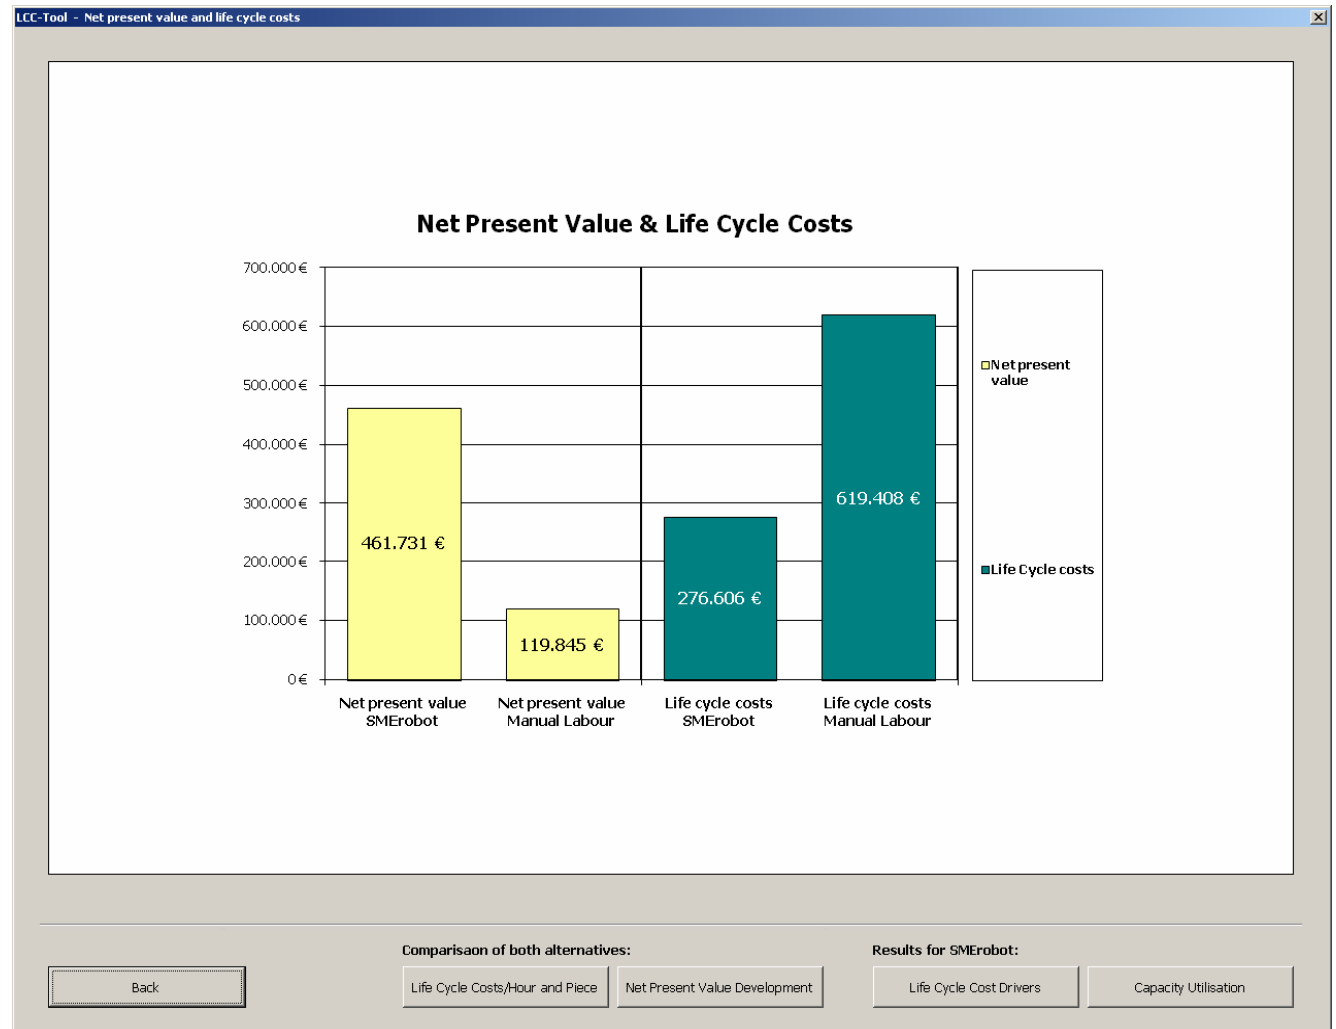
LCC-Tool - Net present value and life cycle costs

X

Net Present Value & Life Cycle Costs

700.000 €
600.000 €
500.000 €
400.000 €
300.000 €
200.000 €
100.000 €
0 €

461.731 €

119.845 €

276.606 €

619.408 €

Net present value SMErobot

Net present value Manual Labour

Life cycle costs SMErobot

Life cycle costs Manual Labour

Net present value

Life Cycle costs

Comparisaon of both alternatives:

Results for SMErobot:

Back

Life Cycle Costs/Hour and Piece

Net Present Value Development

Life Cycle Cost Drivers

Capacity Utilisation